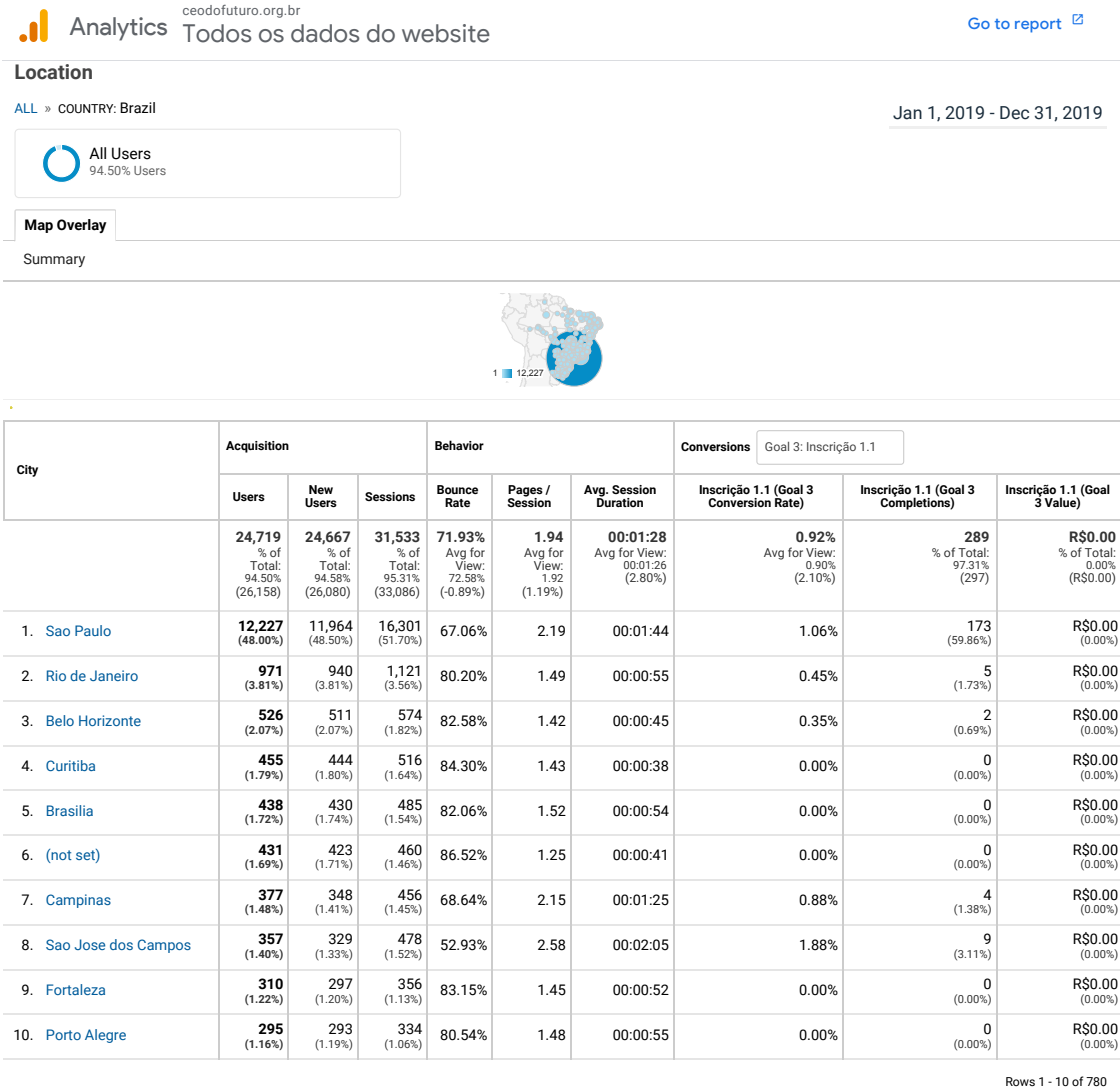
Analytics ceodofuturo.org.br
Todos os dados do website

Go to report

Location

ALL » COUNTRY: Brazil

Jan 1, 2019 - Dec 31, 2019

All Users
94.50% Users

Map Overlay

Summary

1 12,227

| City | Acquisition: Users | Acquisition: New Users | Acquisition: Sessions | Behavior: Bounce Rate | Behavior: Pages / Session | Behavior: Avg. Session Duration | Conversions Goal 3: Inscrição 1.1: Inscrição 1.1 (Goal 3 Conversion Rate) | Inscrição 1.1 (Goal 3 Completions) | Inscrição 1.1 (Goal 3 Value) |
|---|---|---|---|---|---|---|---|---|---|
| | 24,719 % of Total: 94.50% (26,158) | 24,667 % of Total: 94.58% (26,080) | 31,533 % of Total: 95.31% (33,086) | 71.93% Avg for View: 72.58% (-0.89%) | 1.94 Avg for View: 1.92 (1.19%) | 00:01:28 Avg for View: 00:01:26 (2.80%) | 0.92% Avg for View: 0.90% (2.10%) | 289 % of Total: 97.31% (297) | R$0.00 % of Total: 0.00% (R$0.00) |
| 1. Sao Paulo | 12,227 (48.00%) | 11,964 (48.50%) | 16,301 (51.70%) | 67.06% | 2.19 | 00:01:44 | 1.06% | 173 (59.86%) | R$0.00 (0.00%) |
| 2. Rio de Janeiro | 971 (3.81%) | 940 (3.81%) | 1,121 (3.56%) | 80.20% | 1.49 | 00:00:55 | 0.45% | 5 (1.73%) | R$0.00 (0.00%) |
| 3. Belo Horizonte | 526 (2.07%) | 511 (2.07%) | 574 (1.82%) | 82.58% | 1.42 | 00:00:45 | 0.35% | 2 (0.69%) | R$0.00 (0.00%) |
| 4. Curitiba | 455 (1.79%) | 444 (1.80%) | 516 (1.64%) | 84.30% | 1.43 | 00:00:38 | 0.00% | 0 (0.00%) | R$0.00 (0.00%) |
| 5. Brasilia | 438 (1.72%) | 430 (1.74%) | 485 (1.54%) | 82.06% | 1.52 | 00:00:54 | 0.00% | 0 (0.00%) | R$0.00 (0.00%) |
| 6. (not set) | 431 (1.69%) | 423 (1.71%) | 460 (1.46%) | 86.52% | 1.25 | 00:00:41 | 0.00% | 0 (0.00%) | R$0.00 (0.00%) |
| 7. Campinas | 377 (1.48%) | 348 (1.41%) | 456 (1.45%) | 68.64% | 2.15 | 00:01:25 | 0.88% | 4 (1.38%) | R$0.00 (0.00%) |
| 8. Sao Jose dos Campos | 357 (1.40%) | 329 (1.33%) | 478 (1.52%) | 52.93% | 2.58 | 00:02:05 | 1.88% | 9 (3.11%) | R$0.00 (0.00%) |
| 9. Fortaleza | 310 (1.22%) | 297 (1.20%) | 356 (1.13%) | 83.15% | 1.45 | 00:00:52 | 0.00% | 0 (0.00%) | R$0.00 (0.00%) |
| 10. Porto Alegre | 295 (1.16%) | 293 (1.19%) | 334 (1.06%) | 80.54% | 1.48 | 00:00:55 | 0.00% | 0 (0.00%) | R$0.00 (0.00%) |

Rows 1 - 10 of 780